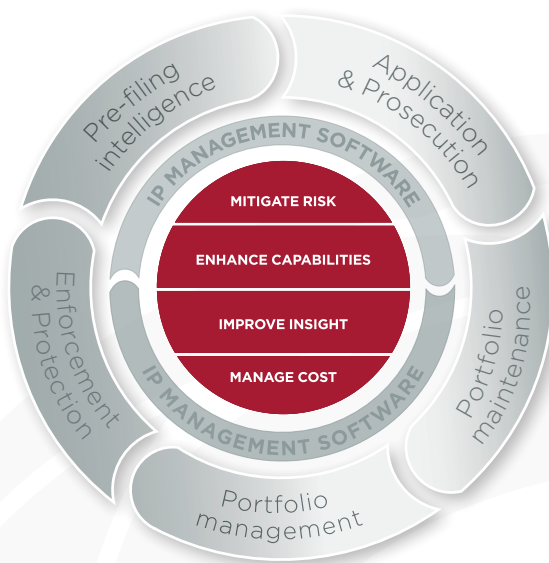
Pre-filing intelligence

Application & Prosecution

Portfolio maintenance

Portfolio management

Enforcement & Protection

IP MANAGEMENT SOFTWARE

MITIGATE RISK

ENHANCE CAPABILITIES

IMPROVE INSIGHT

MANAGE COST

IP MANAGEMENT SOFTWARE